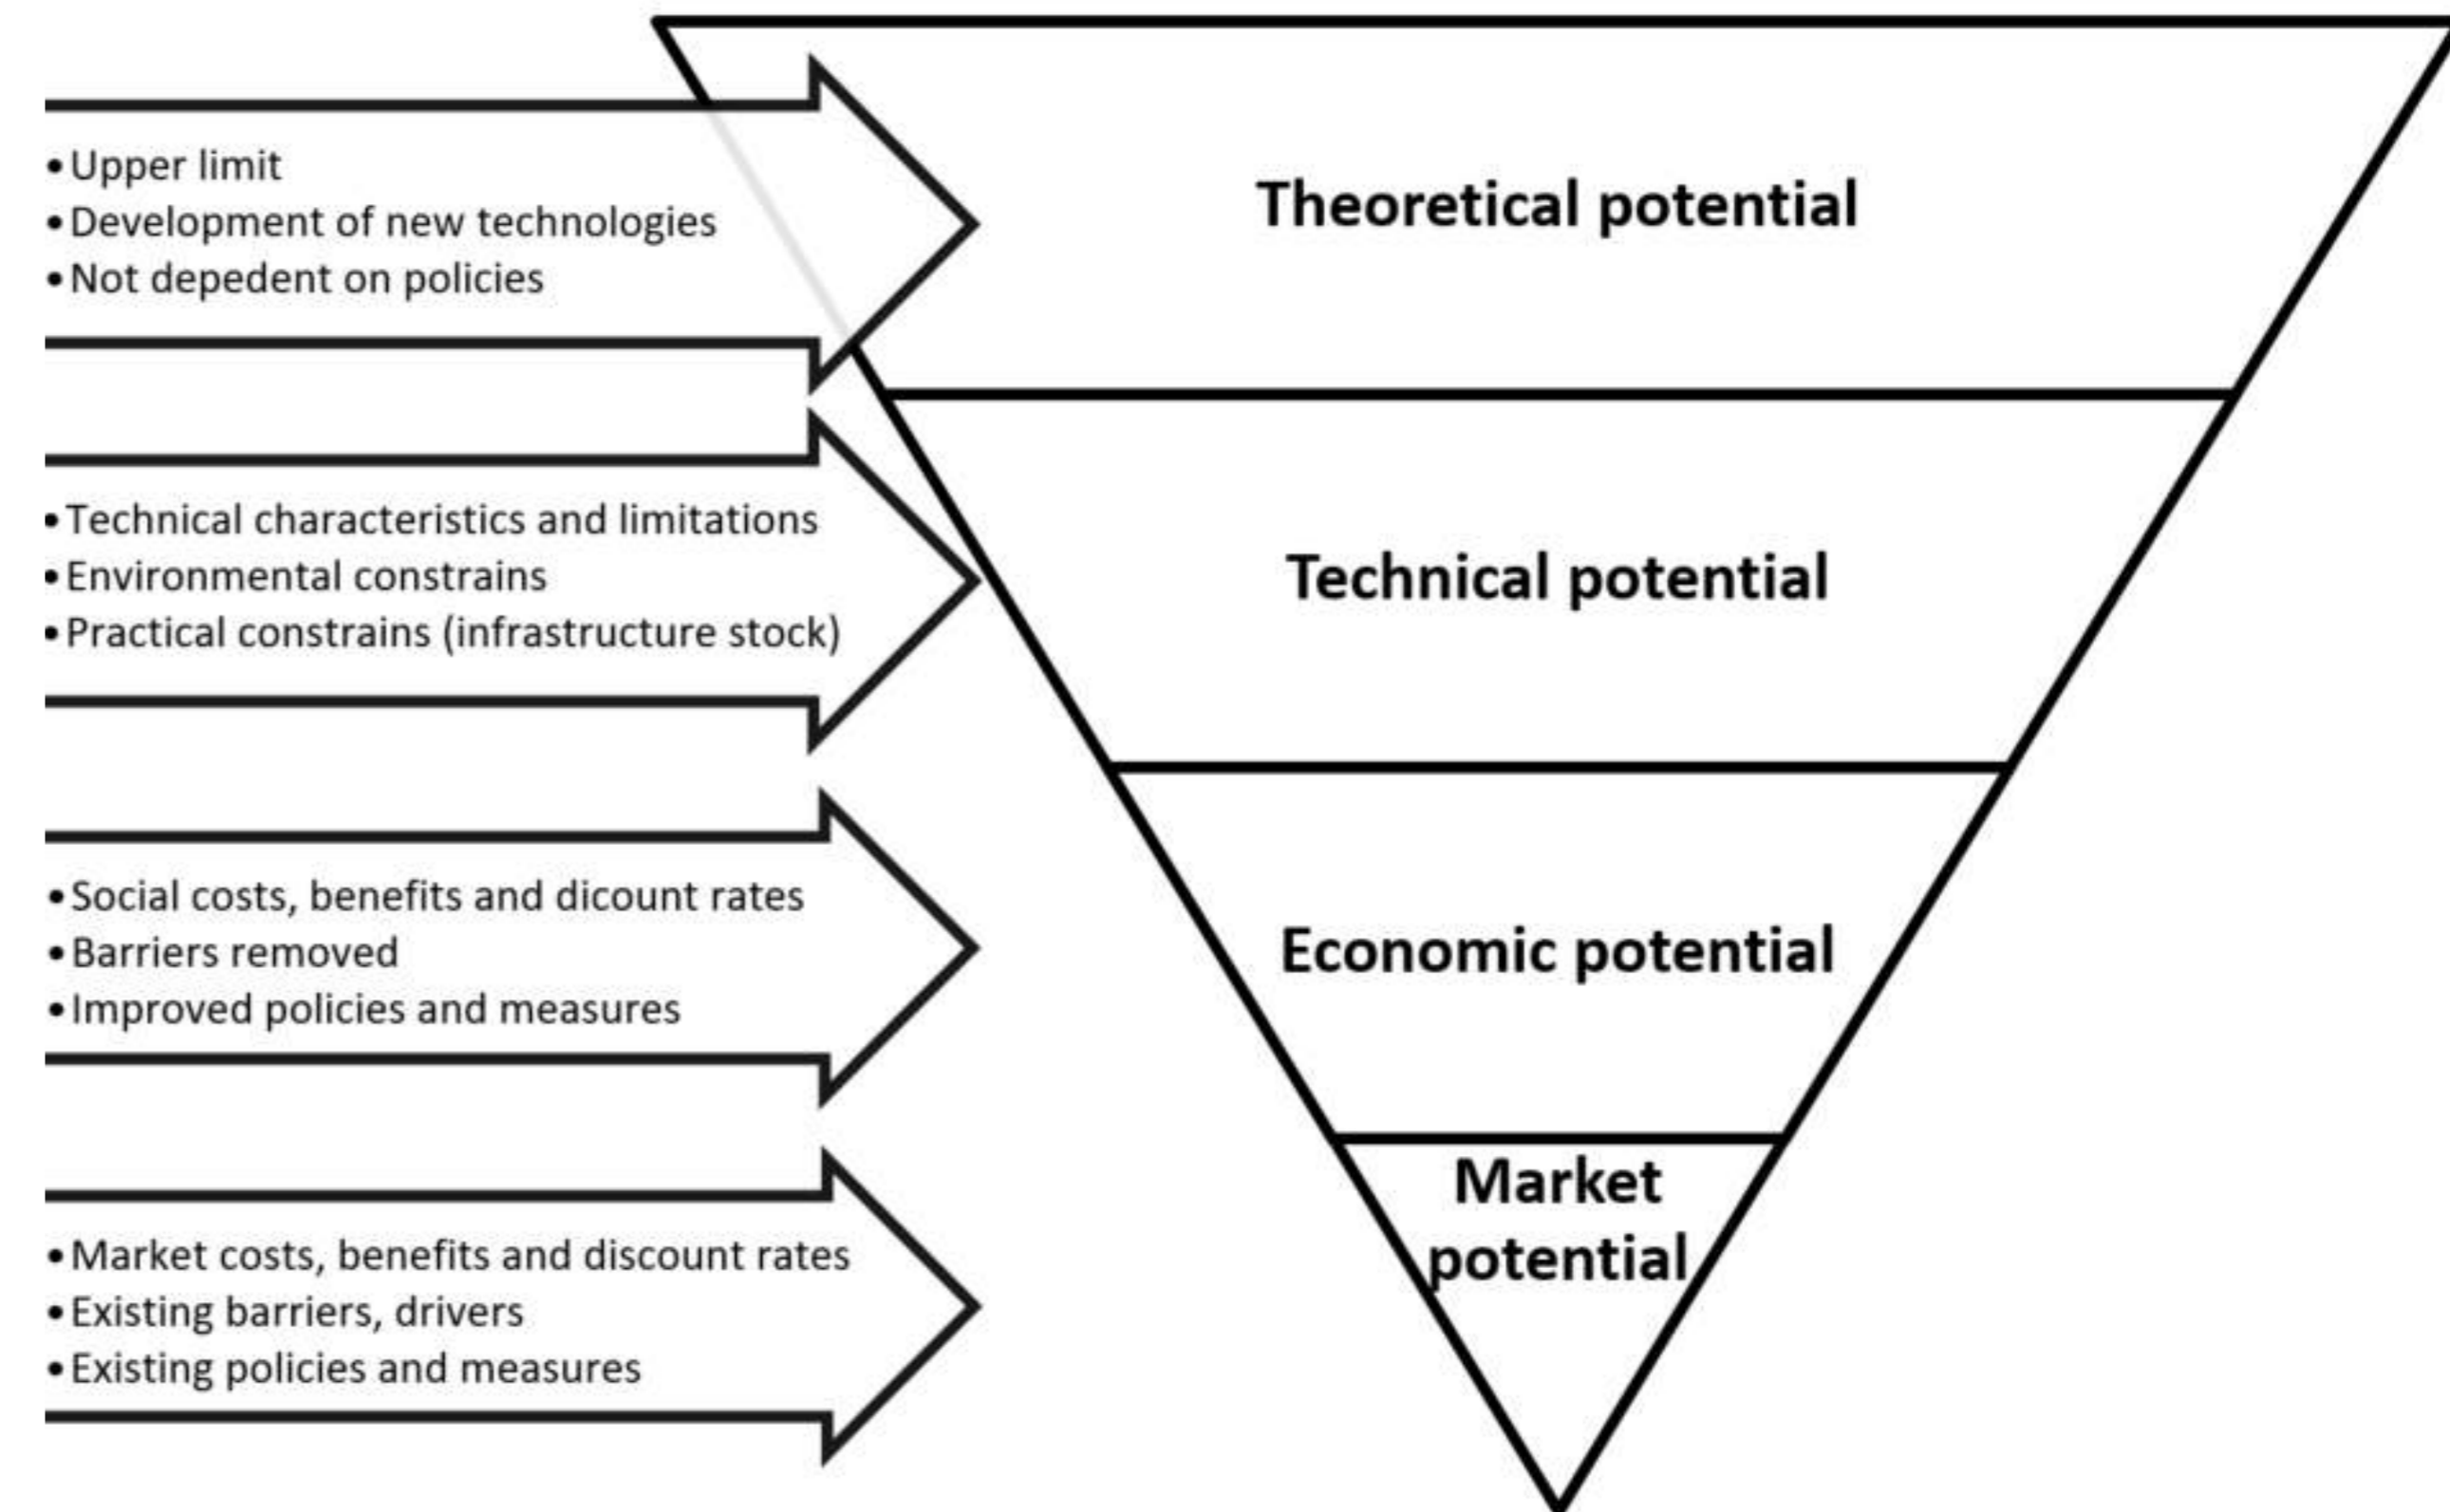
• Upper limit
• Development of new technologies
• Not depedent on policies

Theoretical potential

• Technical characteristics and limitations
• Environmental constrains
• Practical constrains (infrastructure stock)

Technical potential

• Social costs, benefits and dicount rates
• Barriers removed
• Improved policies and measures

Economic potential

• Market costs, benefits and discount rates
• Existing barriers, drivers
• Existing policies and measures

Market potential